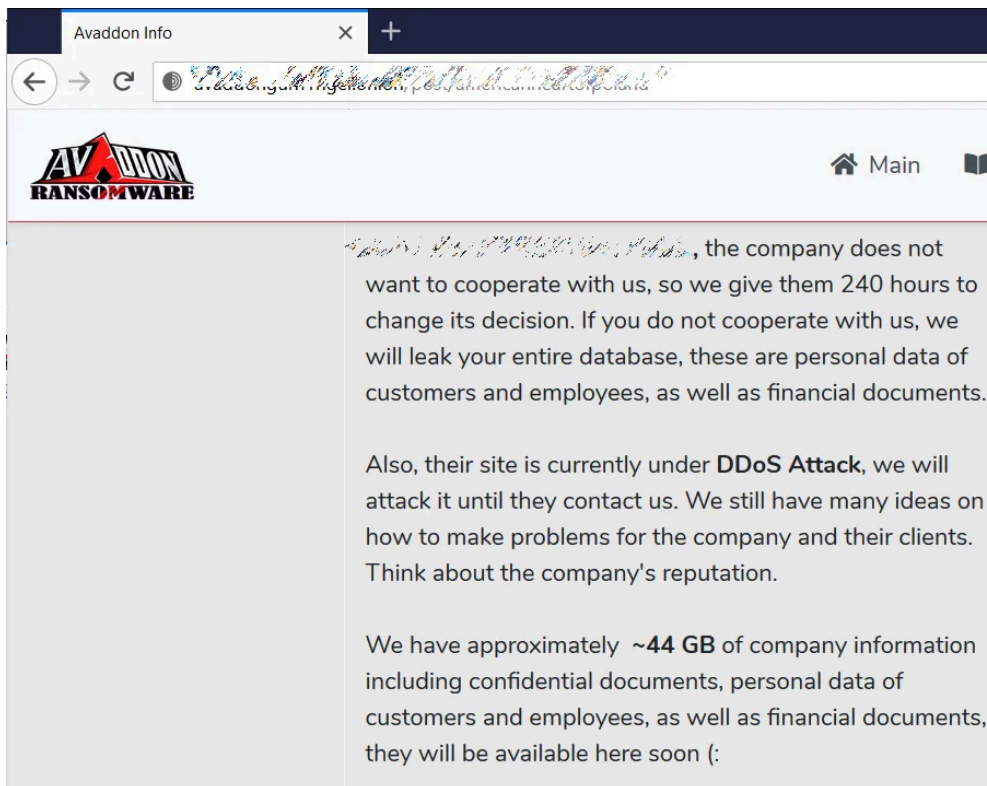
Avaddon Info

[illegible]

AVADDON
RANSOMWARE

Main

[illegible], the company does not want to cooperate with us, so we give them 240 hours to change its decision. If you do not cooperate with us, we will leak your entire database, these are personal data of customers and employees, as well as financial documents.

Also, their site is currently under **DDoS Attack**, we will attack it until they contact us. We still have many ideas on how to make problems for the company and their clients. Think about the company's reputation.

We have approximately **~44 GB** of company information including confidential documents, personal data of customers and employees, as well as financial documents, they will be available here soon (: